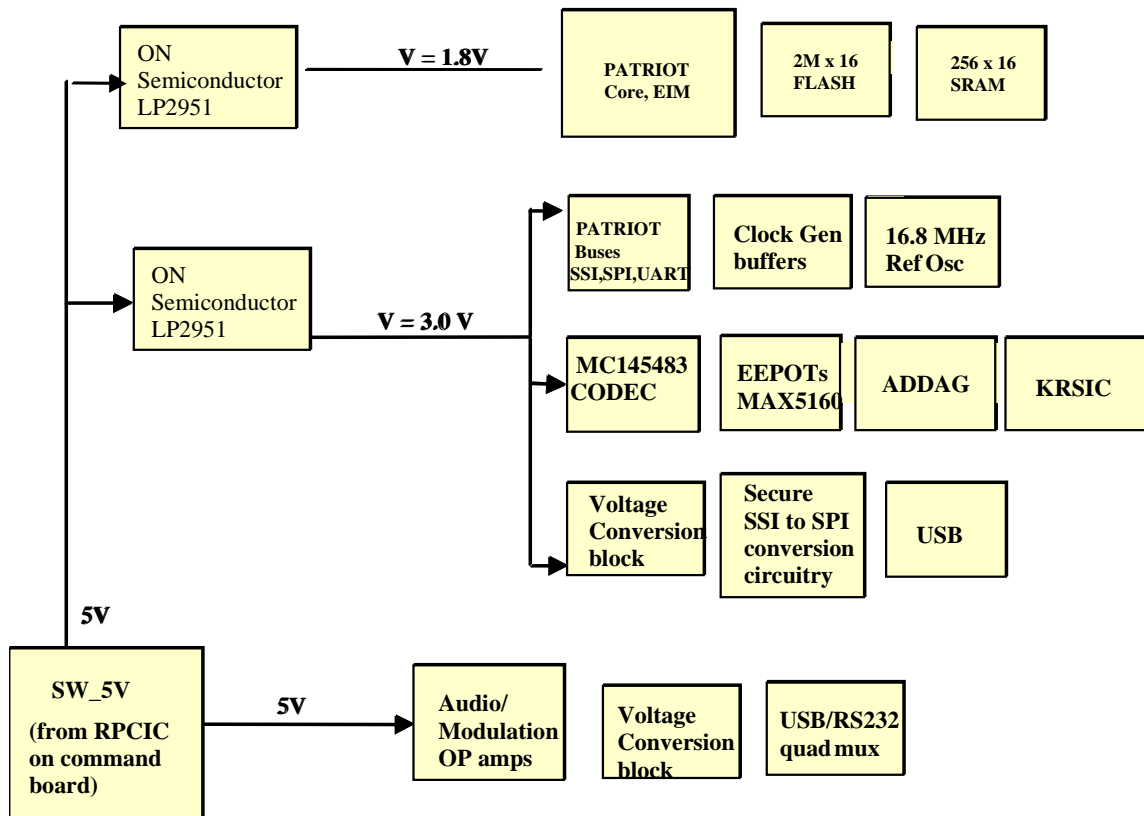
ON Semiconductor LP2951

V = 1.8V

PATRIOT Core, EIM

2M x 16 FLASH

256 x 16 SRAM

ON Semiconductor LP2951

V = 3.0 V

PATRIOT Buses SSI,SPI,UART

Clock Gen buffers

16.8 MHz Ref Osc

MC145483 CODEC

EEPOTs MAX5160

ADDAG

KRSIC

Voltage Conversion block

Secure SSI to SPI conversion circuitry

USB

5V

SW_5V (from RPCIC on command board)

5V

Audio/ Modulation OP amps

Voltage Conversion block

USB/RS232 quad mux